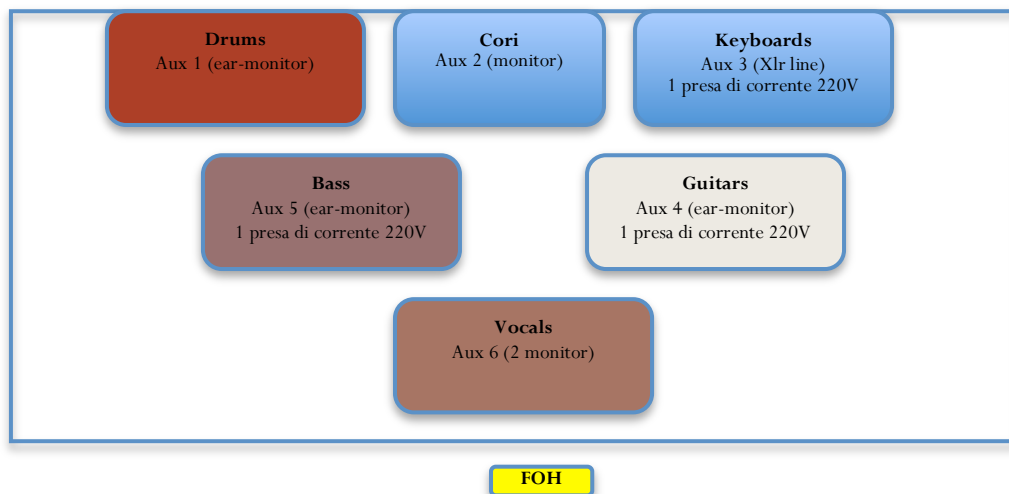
**Drums**
Aux 1 (ear-monitor)

**Cori**
Aux 2 (monitor)

**Keyboards**
Aux 3 (Xlr line)
1 presa di corrente 220V

**Bass**
Aux 5 (ear-monitor)
1 presa di corrente 220V

**Guitars**
Aux 4 (ear-monitor)
1 presa di corrente 220V

**Vocals**
Aux 6 (2 monitor)

**FOH**